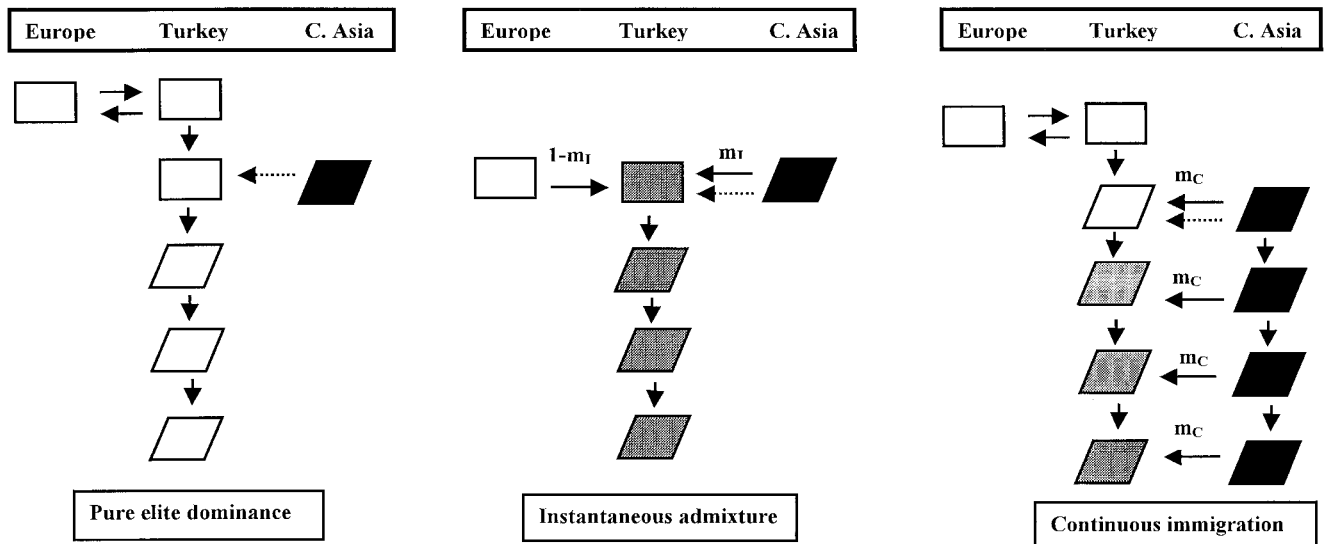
| Europe | Turkey | C. Asia |
|---|---|---|

Pure elite dominance

| Europe | Turkey | C. Asia |
|---|---|---|

$1-m_I$

$m_I$

Instantaneous admixture

| Europe | Turkey | C. Asia |
|---|---|---|

$m_C$

$m_C$

$m_C$

$m_C$

Continuous immigration